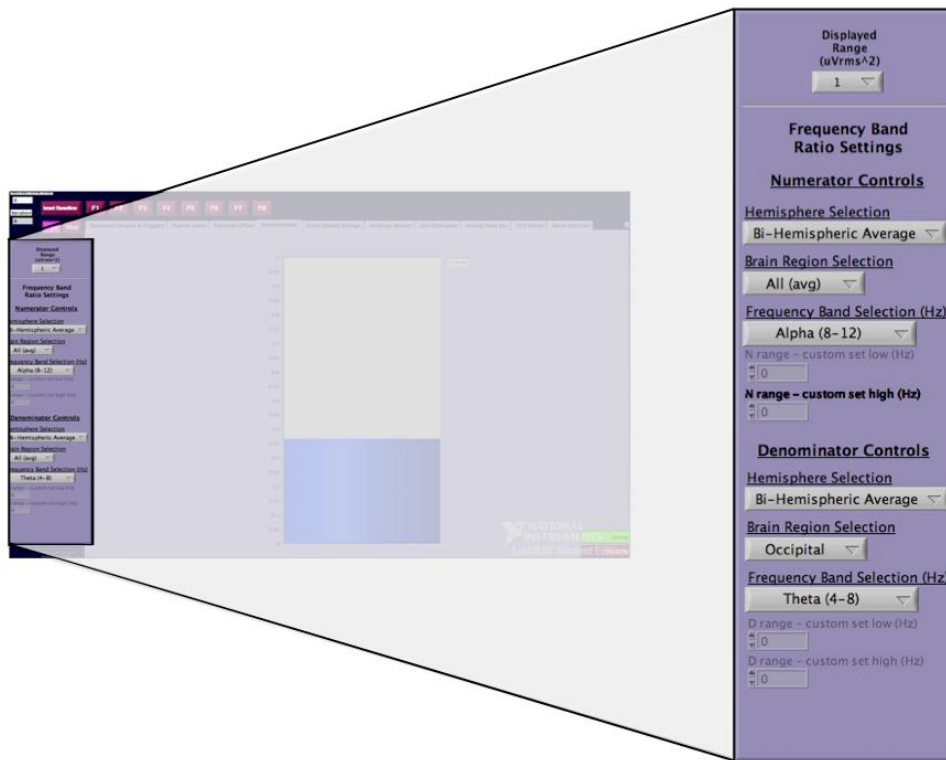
Displayed Range (uVrms^2)
1

Frequency Band Ratio Settings

Numerator Controls

Hemisphere Selection
Bi-Hemispheric Average

Brain Region Selection
All (avg)

Frequency Band Selection (Hz)
Alpha (8-12)

N range - custom set low (Hz)
0

N range - custom set high (Hz)
0

Denominator Controls

Hemisphere Selection
Bi-Hemispheric Average

Brain Region Selection
Occipital

Frequency Band Selection (Hz)
Theta (4-8)

D range - custom set low (Hz)
0

D range - custom set high (Hz)
0

Insert Baseline F1 F2 F3 F4 F5 F6 F7 F8

NATIONAL INSTRUMENTS
LabVIEW Student Edition